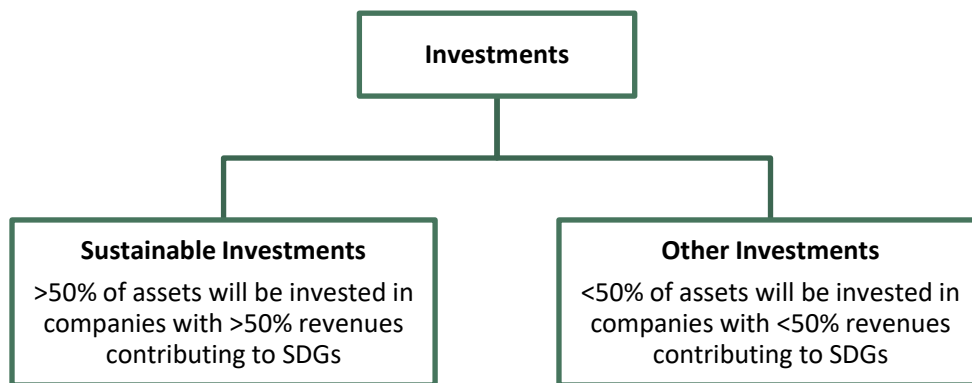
Investments

Sustainable Investments

>50% of assets will be invested in companies with >50% revenues contributing to SDGs

Other Investments

<50% of assets will be invested in companies with <50% revenues contributing to SDGs